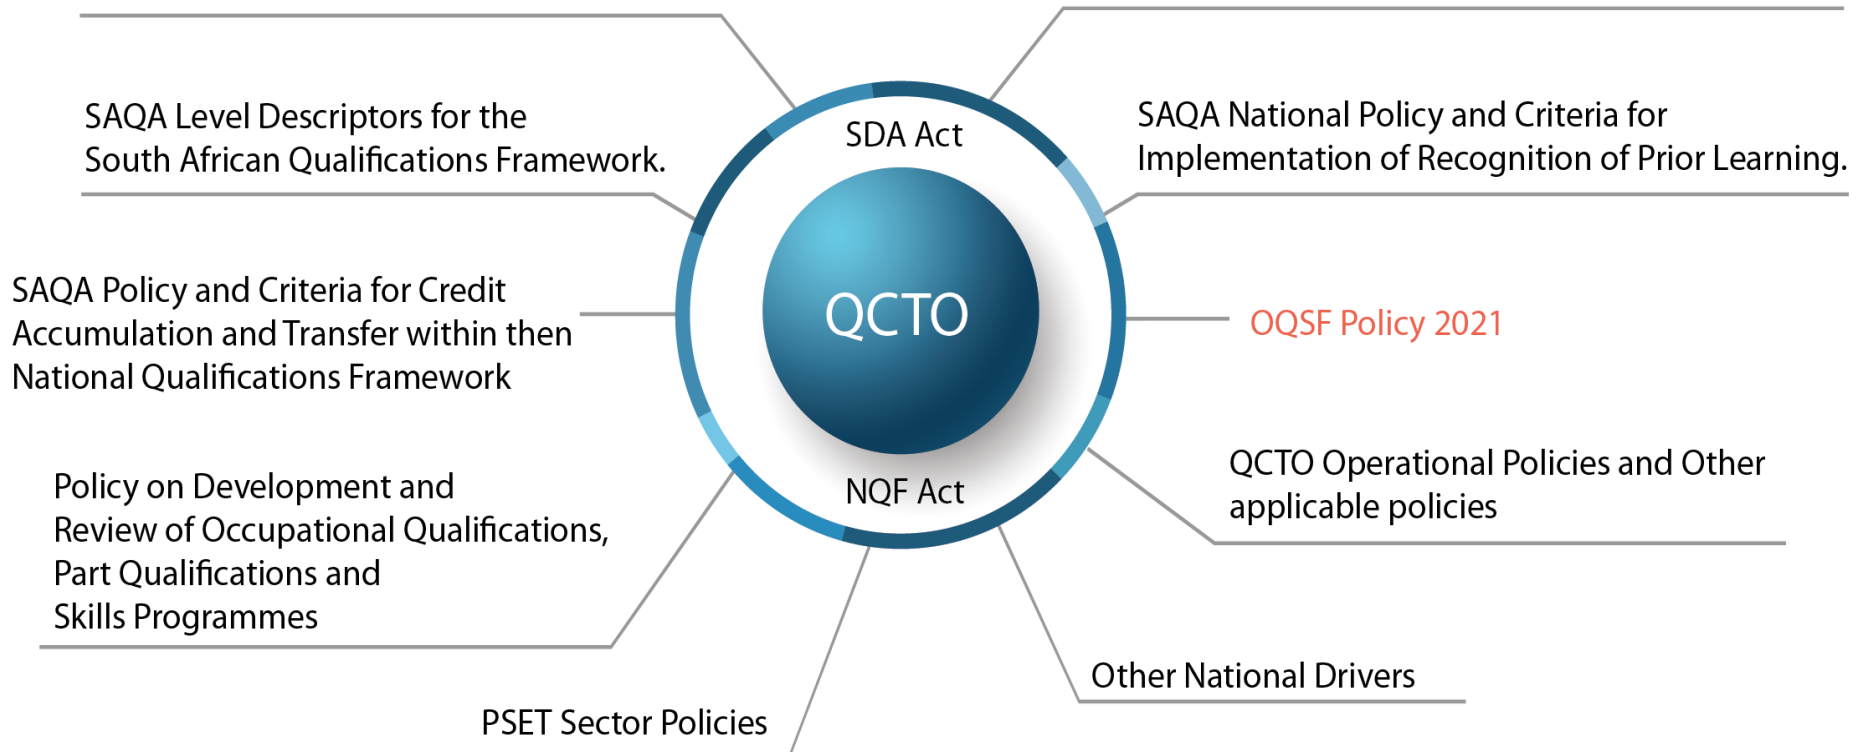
SAQA Level Descriptors for the South African Qualifications Framework.

SDA Act

SAQA National Policy and Criteria for Implementation of Recognition of Prior Learning.

SAQA Policy and Criteria for Credit Accumulation and Transfer within then National Qualifications Framework

QCTO

OQSF Policy 2021

QCTO Operational Policies and Other applicable policies

NQF Act

Policy on Development and Review of Occupational Qualifications, Part Qualifications and Skills Programmes

Other National Drivers

PSET Sector Policies